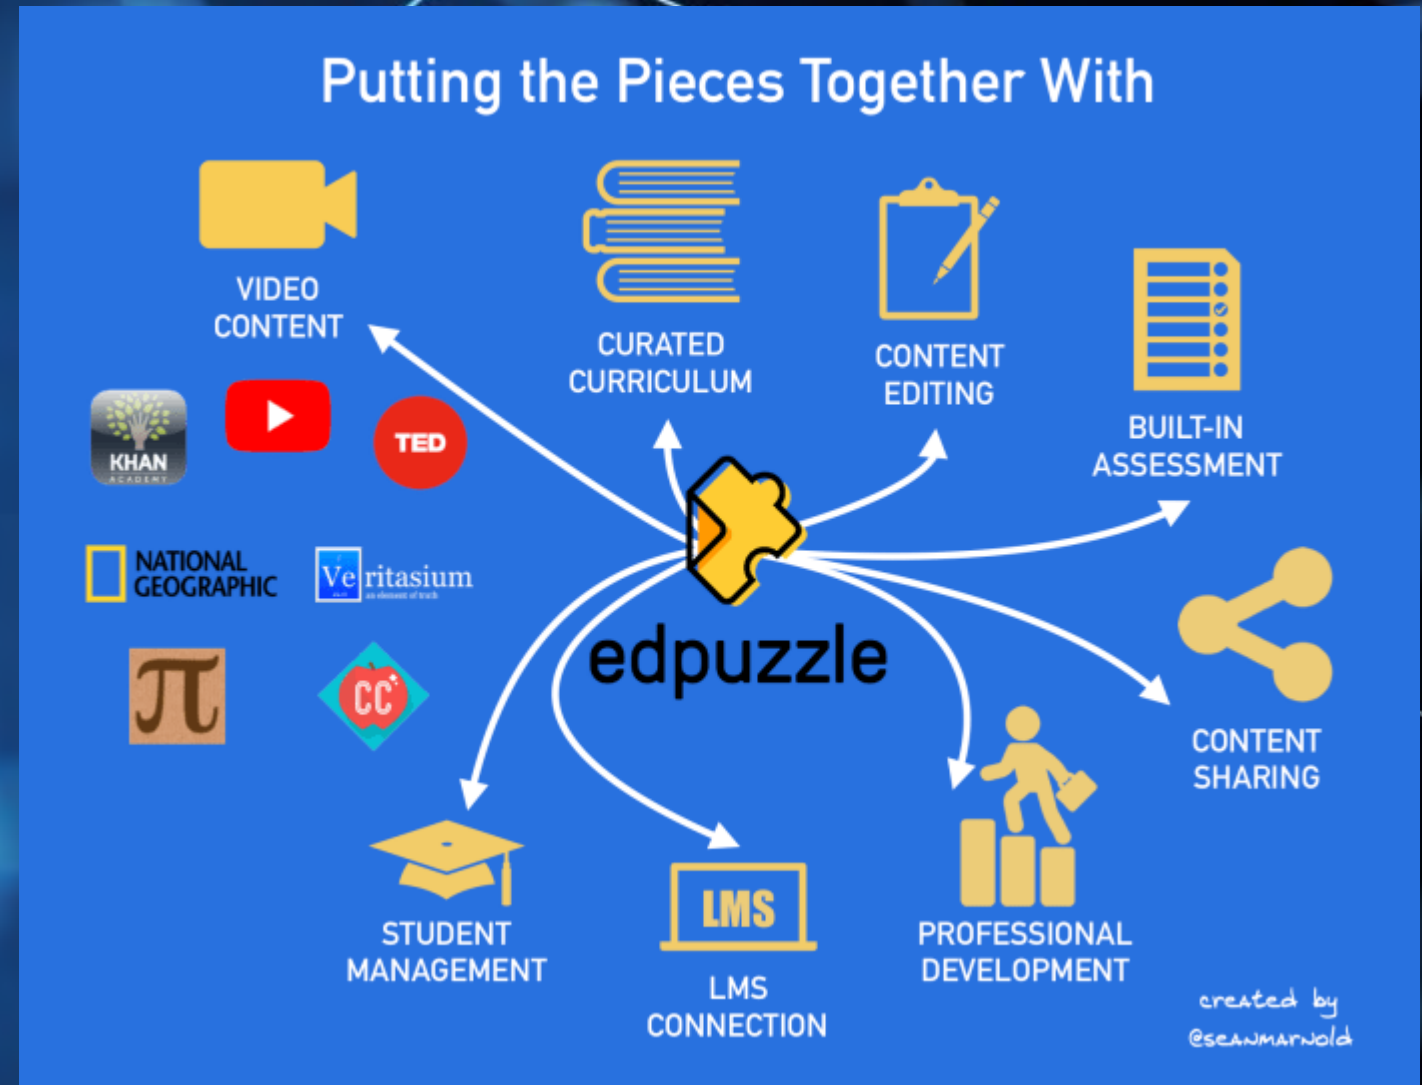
Putting the Pieces Together With

VIDEO CONTENT

CURATED CURRICULUM

CONTENT EDITING

BUILT-IN ASSESSMENT

KHAN ACADEMY

TED

NATIONAL GEOGRAPHIC

Veritasium
an element of truth

$\pi$

CC

edpuzzle

CONTENT SHARING

STUDENT MANAGEMENT

LMS

LMS CONNECTION

PROFESSIONAL DEVELOPMENT

created by @seanmarnold